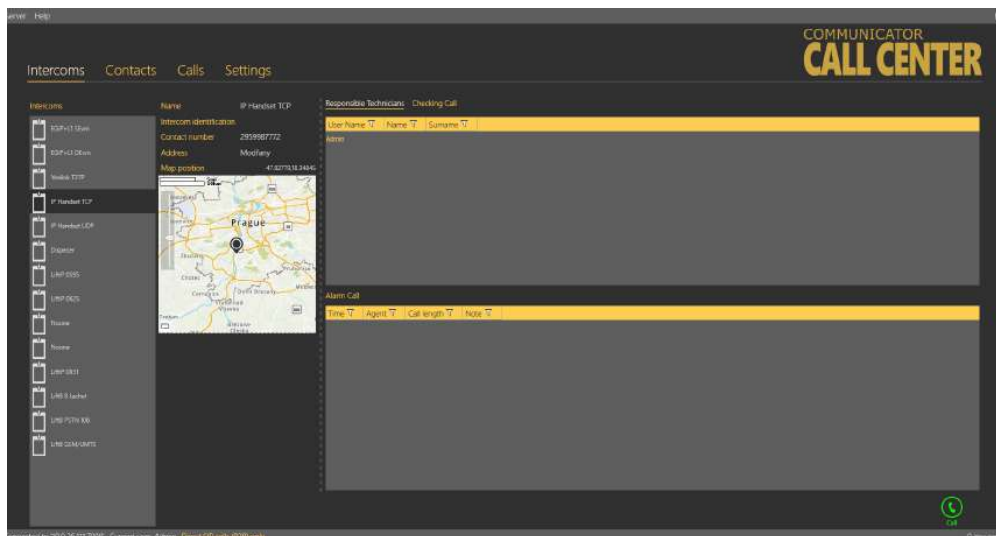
Server Help

COMMUNICATOR
CALL CENTER

Intercoms Contacts Calls Settings

Intercoms

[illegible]
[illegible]
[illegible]
IP Handset TCP
IP Handset UDP
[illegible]
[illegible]
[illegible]
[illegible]
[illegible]
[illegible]
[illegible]
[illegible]
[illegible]

Name IP Handset TCP
Intercom identification
Contact number 2859987772
Address Modřany
Map position 47.82770,31.34845

Prague

Responsible Technicians Checking Call

| User Name | Name | Surname |
|---|---|---|
| Admin | | |

Alarm Call

| Time | Agent | Call length | Note |
|---|---|---|---|

Call

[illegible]